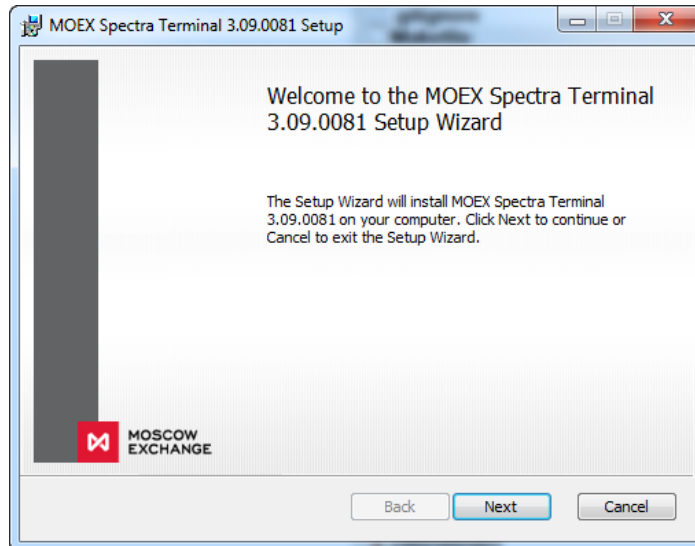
MOEX Spectra Terminal 3.09.0081 Setup

Welcome to the MOEX Spectra Terminal 3.09.0081 Setup Wizard

The Setup Wizard will install MOEX Spectra Terminal 3.09.0081 on your computer. Click Next to continue or Cancel to exit the Setup Wizard.

MOSCOW EXCHANGE

Back

Next

Cancel